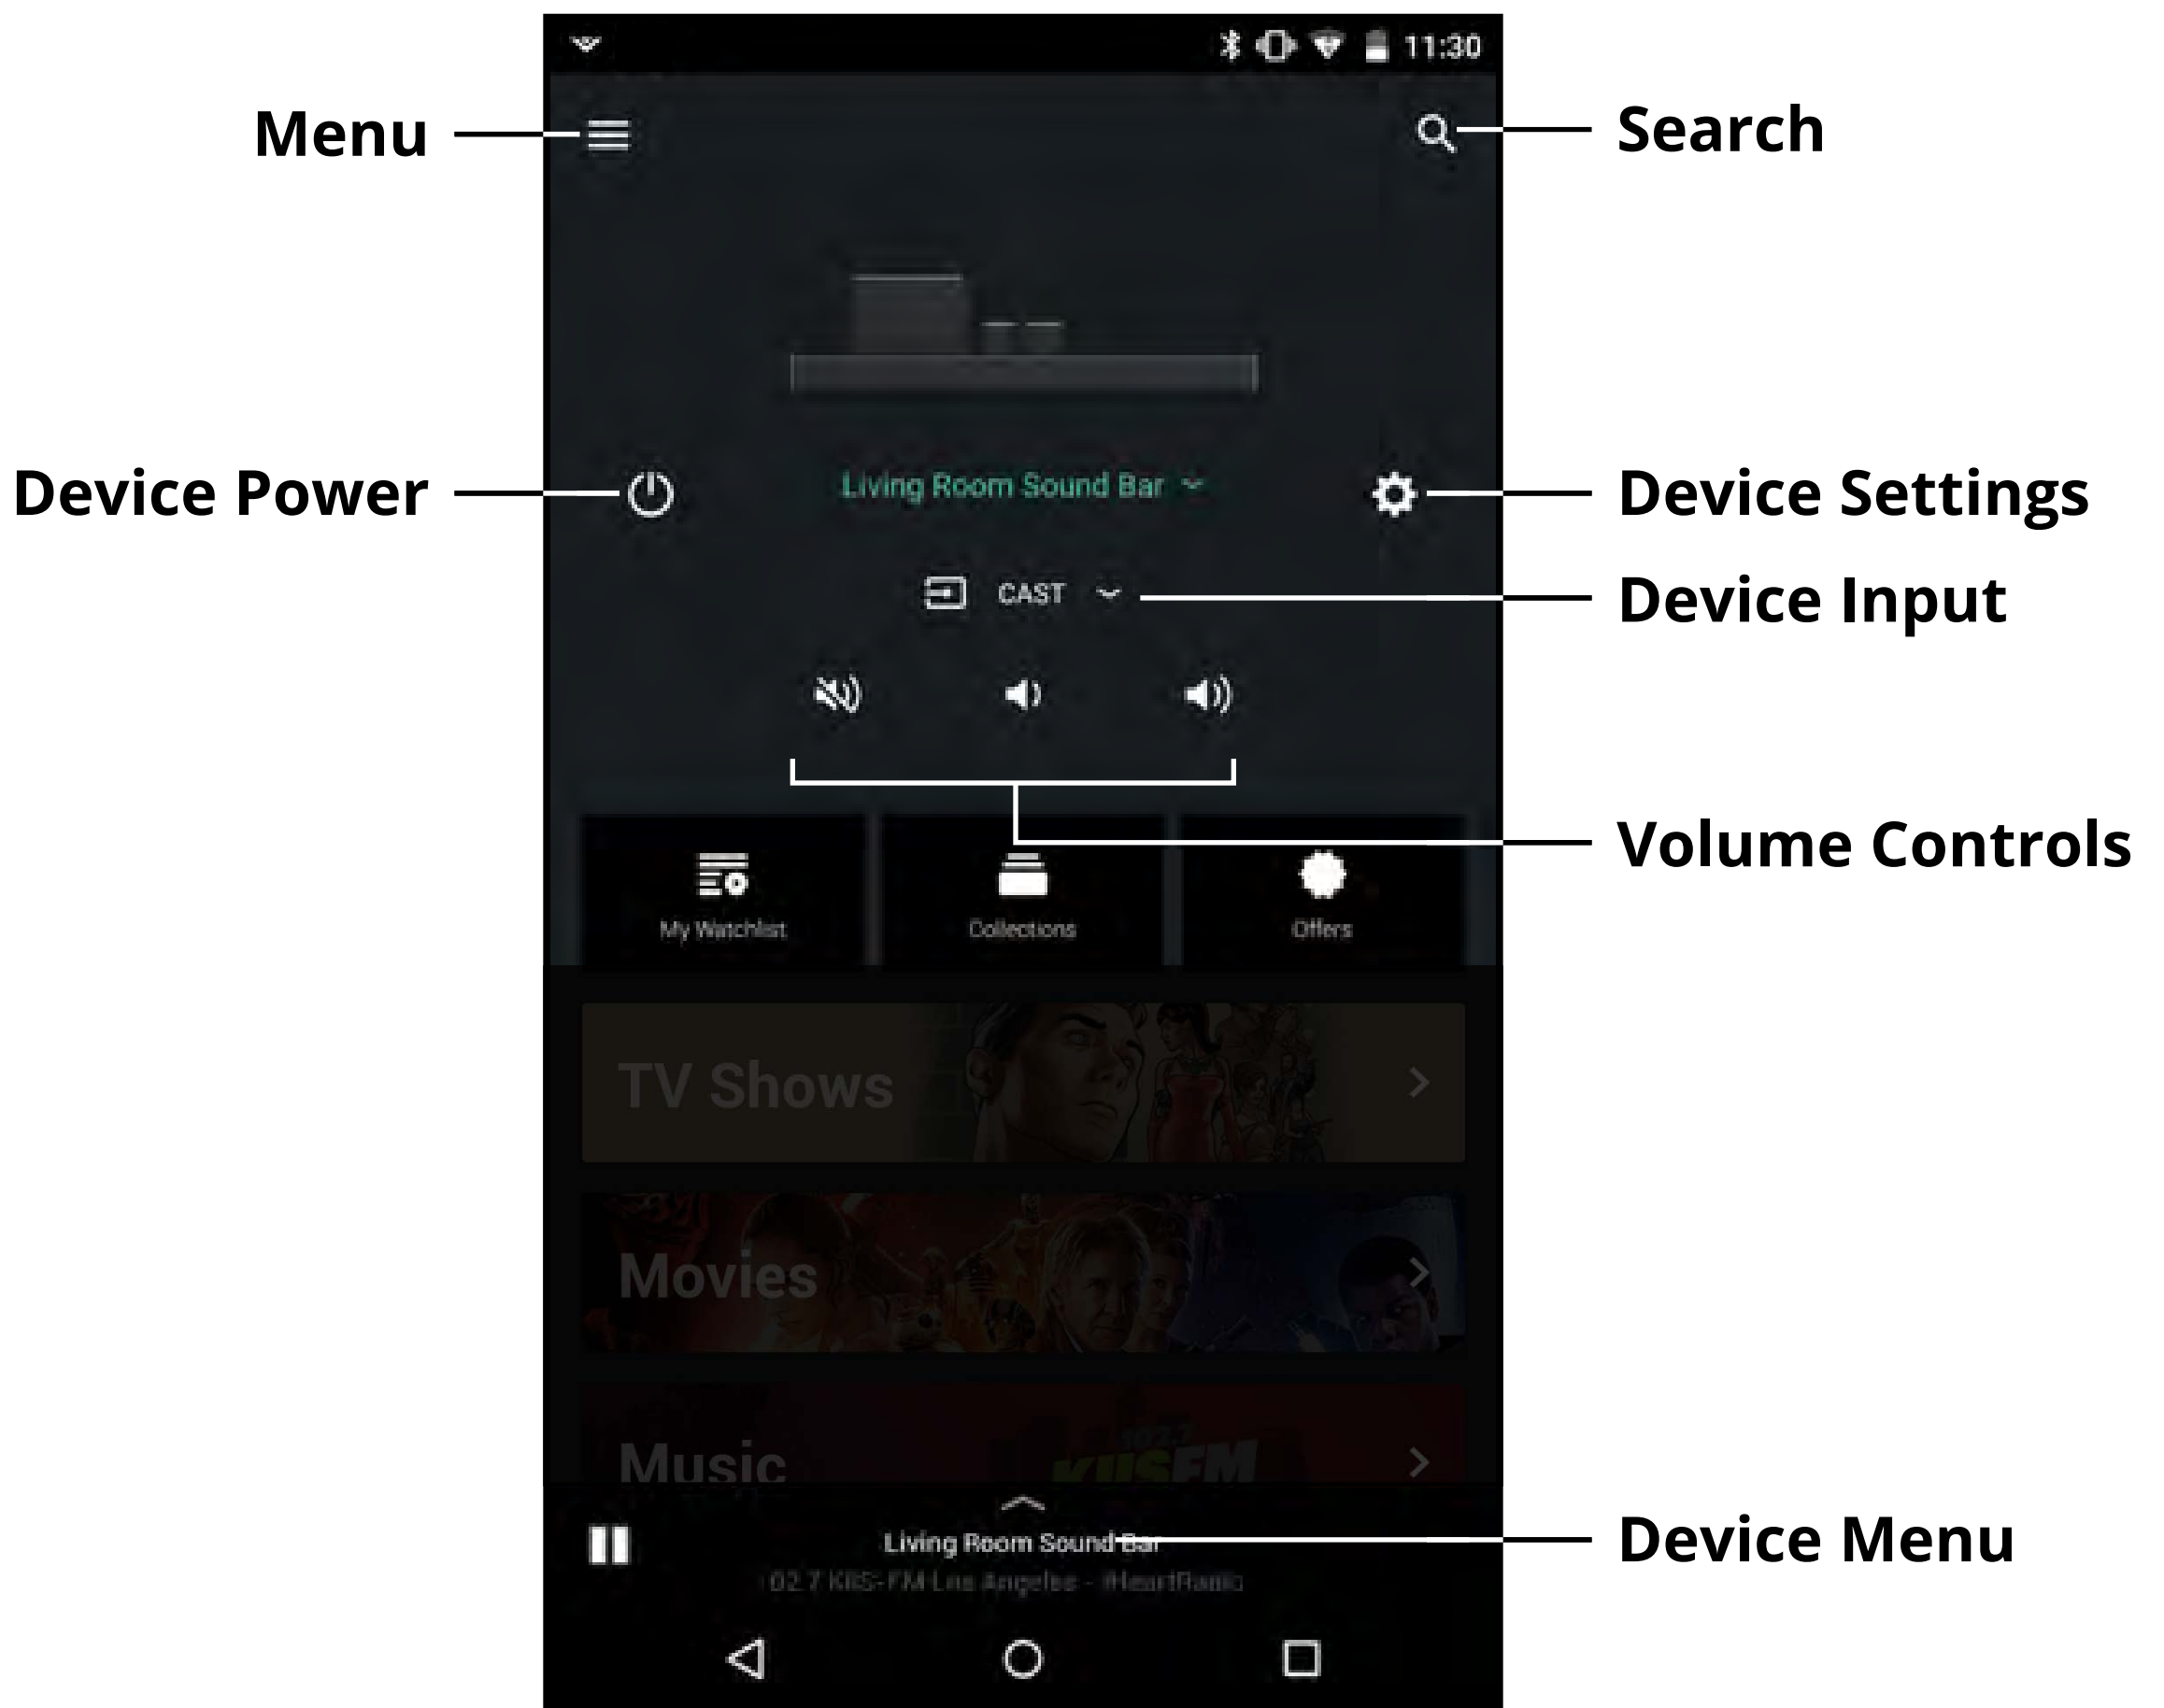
11:30

Menu

Search

Device Power

Living Room Sound Bar

Device Settings

CAST

Device Input

Volume Controls

My Watchlist

Collections

Offers

TV Shows

Movies

Music

KIIS FM

Living Room Sound Bar

102.7 KIIS-FM Los Angeles - iHeartRadio

Device Menu